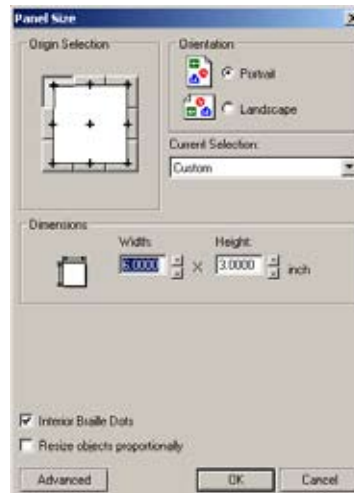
Panel Size

Origin Selection

Orientation

Portrait

Landscape

Current Selection:

Custom

Dimensions

Width:

Height:

5.0000

X

3.0000

inch

Interior Braille Dots

Resize objects proportionally

Advanced

OK

Cancel